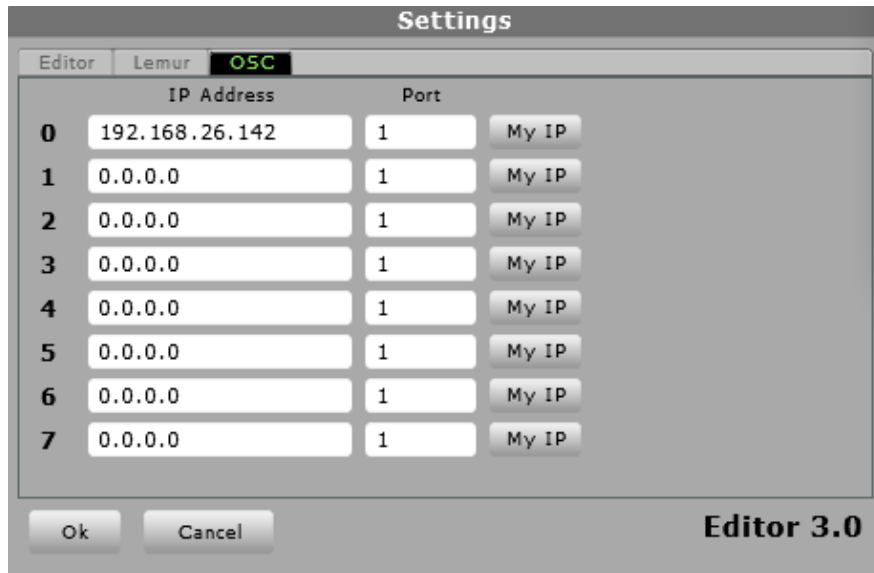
Settings

Editor Lemur OSC

| | IP Address | Port | |
|---|---|---|---|
| 0 | 192.168.26.142 | 1 | My IP |
| 1 | 0.0.0.0 | 1 | My IP |
| 2 | 0.0.0.0 | 1 | My IP |
| 3 | 0.0.0.0 | 1 | My IP |
| 4 | 0.0.0.0 | 1 | My IP |
| 5 | 0.0.0.0 | 1 | My IP |
| 6 | 0.0.0.0 | 1 | My IP |
| 7 | 0.0.0.0 | 1 | My IP |

Ok Cancel

Editor 3.0